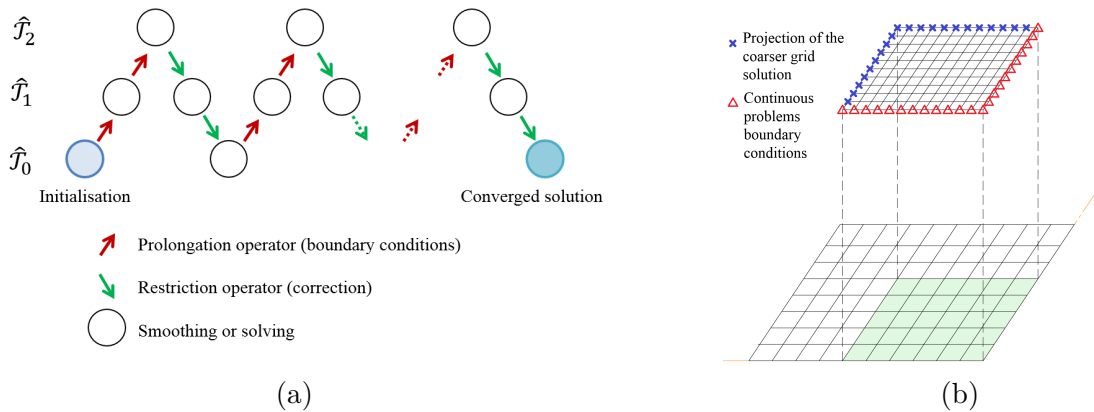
$\hat{\mathcal{T}}_2$

$\hat{\mathcal{T}}_1$

$\hat{\mathcal{T}}_0$

Initialisation

Converged solution

Prolongation operator (boundary conditions)

Restriction operator (correction)

Smoothing or solving

(a)

Projection of the coarser grid solution

Continuous problems boundary conditions

(b)